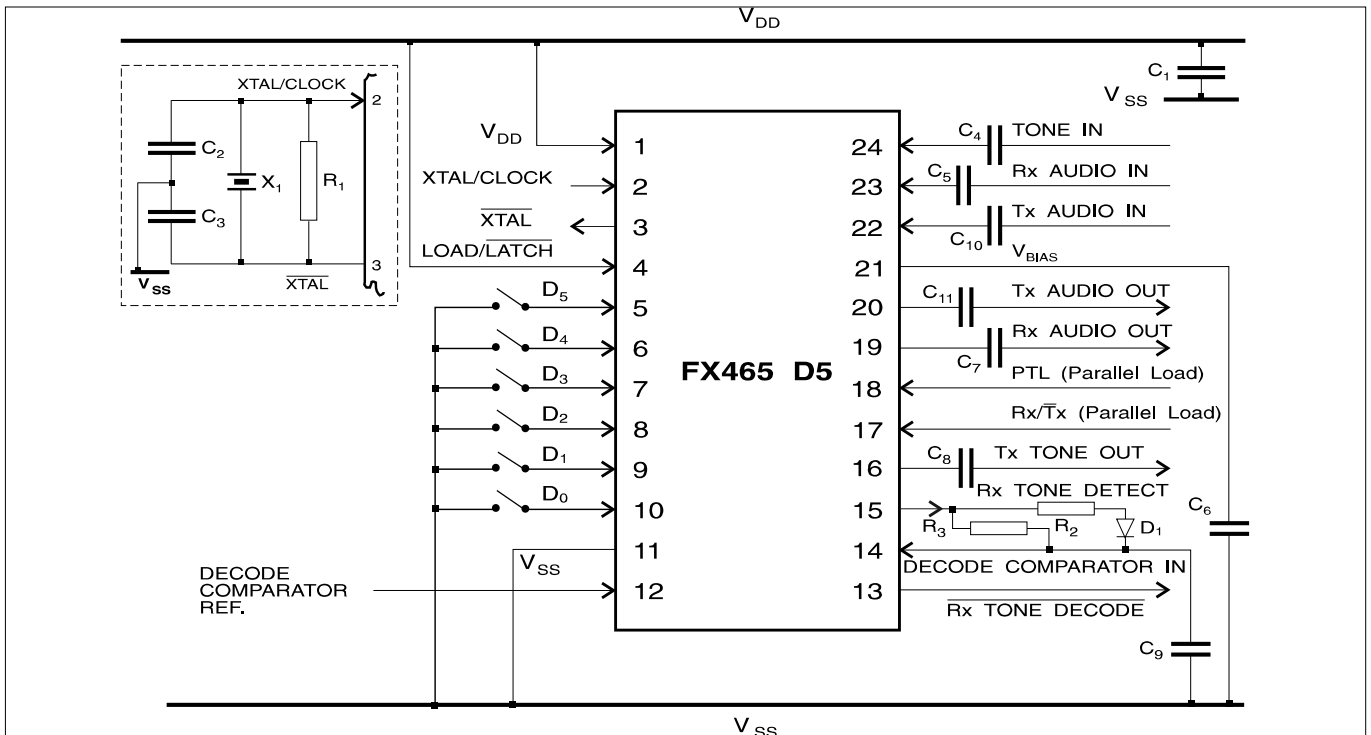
$V_{DD}$

XTAL/CLOCK
2
$C_2$
$X_1$
$R_1$
$C_3$
$V_{SS}$
$\overline{XTAL}$
3

$C_1$
$V_{SS}$

$V_{DD}$
XTAL/CLOCK
$\overline{XTAL}$
LOAD/$\overline{LATCH}$
$D_5$
$D_4$
$D_3$
$D_2$
$D_1$
$D_0$
$V_{SS}$
DECODE COMPARATOR REF.

1
2
3
4
5
6
7
8
9
10
11
12

FX465 D5

24
23
22
21
20
19
18
17
16
15
14
13

$C_4$ TONE IN
$C_5$ Rx AUDIO IN
Tx AUDIO IN
$C_{10}$ $V_{BIAS}$
$C_{11}$ Tx AUDIO OUT
Rx AUDIO OUT
$C_7$ PTL (Parallel Load)
Rx/$\overline{T}$x (Parallel Load)
$C_8$ Tx TONE OUT
Rx TONE DETECT
$R_3$ $R_2$ $D_1$
DECODE COMPARATOR IN
$\overline{Rx\ TONE\ DECODE}$
$C_6$
$C_9$

$V_{SS}$